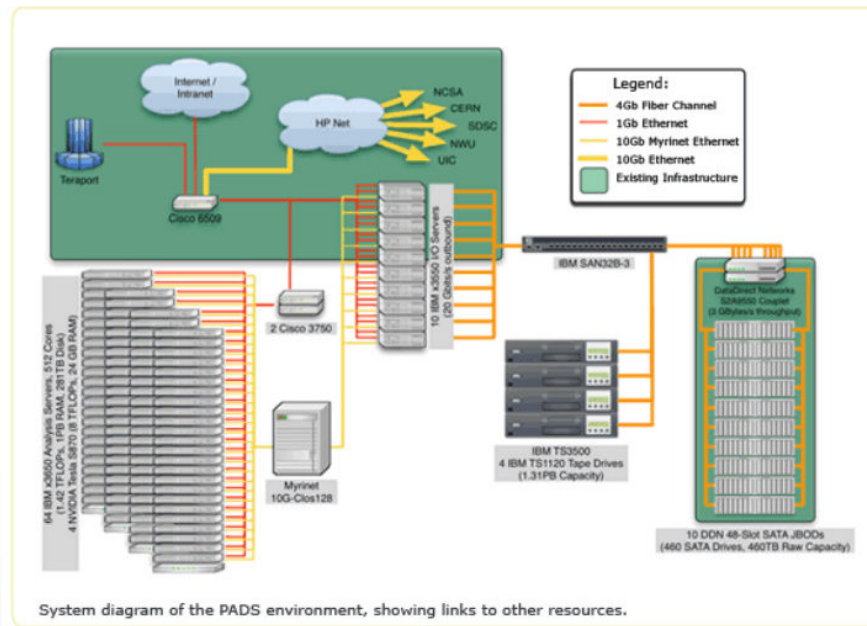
Internet / Intranet

HP Net

NCSA
CERN
SDSC
NWU
UIC

Teraport

Cisco 6509

Legend:
4Gb Fiber Channel
1Gb Ethernet
10Gb Myrinet Ethernet
10Gb Ethernet
Existing Infrastructure

10 IBM x3550 I/O Servers (20 Gbits/s outbound)

IBM SAN32B-3

DataDirect Networks S2A9550 Couplet (3 GBytes/s throughput)

64 IBM x3650 Analysis Servers, 512 Cores (1.42 TFLOPs, 1PB RAM, 281TB Disk) 4 NVIDIA Tesla S870 (8 TFLOPs, 24 GB RAM)

2 Cisco 3750

Myrinet 10G-Clos128

IBM TS3500
4 IBM TS1120 Tape Drives
(1.31PB Capacity)

10 DDN 48-Slot SATA JBODs
(460 SATA Drives, 460TB Raw Capacity)

System diagram of the PADS environment, showing links to other resources.